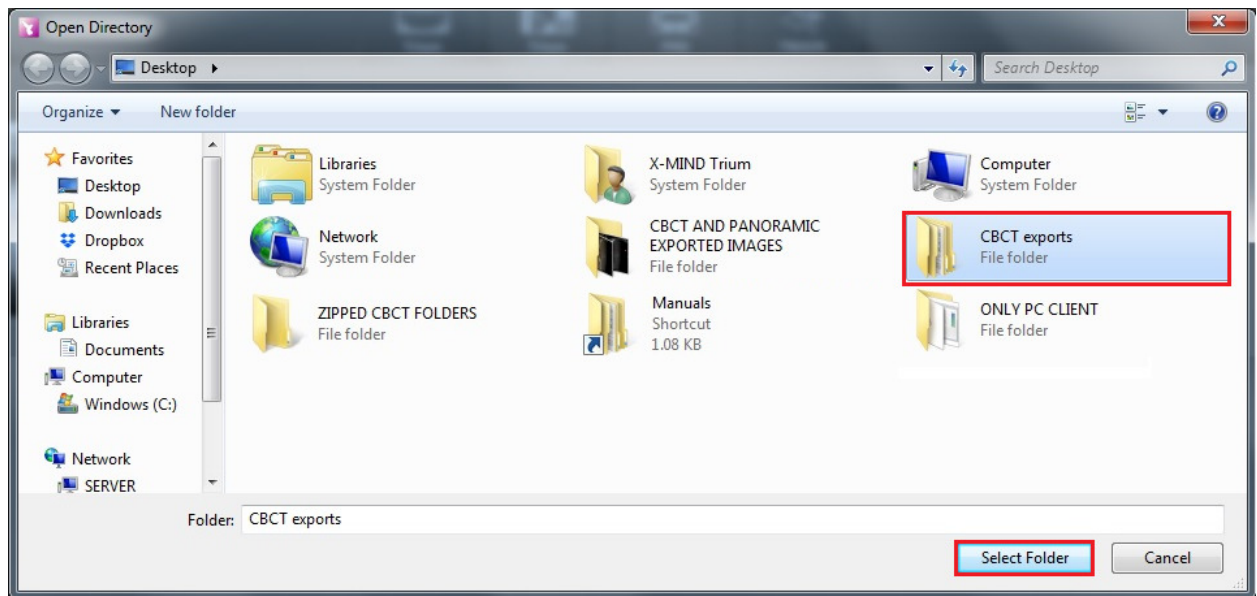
Open Directory

Desktop ▸

Search Desktop

Organize ▾ New folder

Favorites
Desktop
Downloads
Dropbox
Recent Places

Libraries
Documents
Computer
Windows (C:)

Network
SERVER

Libraries
System Folder

X-MIND Trium
System Folder

Computer
System Folder

Network
System Folder

CBCT AND PANORAMIC EXPORTED IMAGES
File folder

CBCT exports
File folder

ZIPPED CBCT FOLDERS
File folder

Manuals
Shortcut
1.08 KB

ONLY PC CLIENT
File folder

Folder: CBCT exports

Select Folder
Cancel